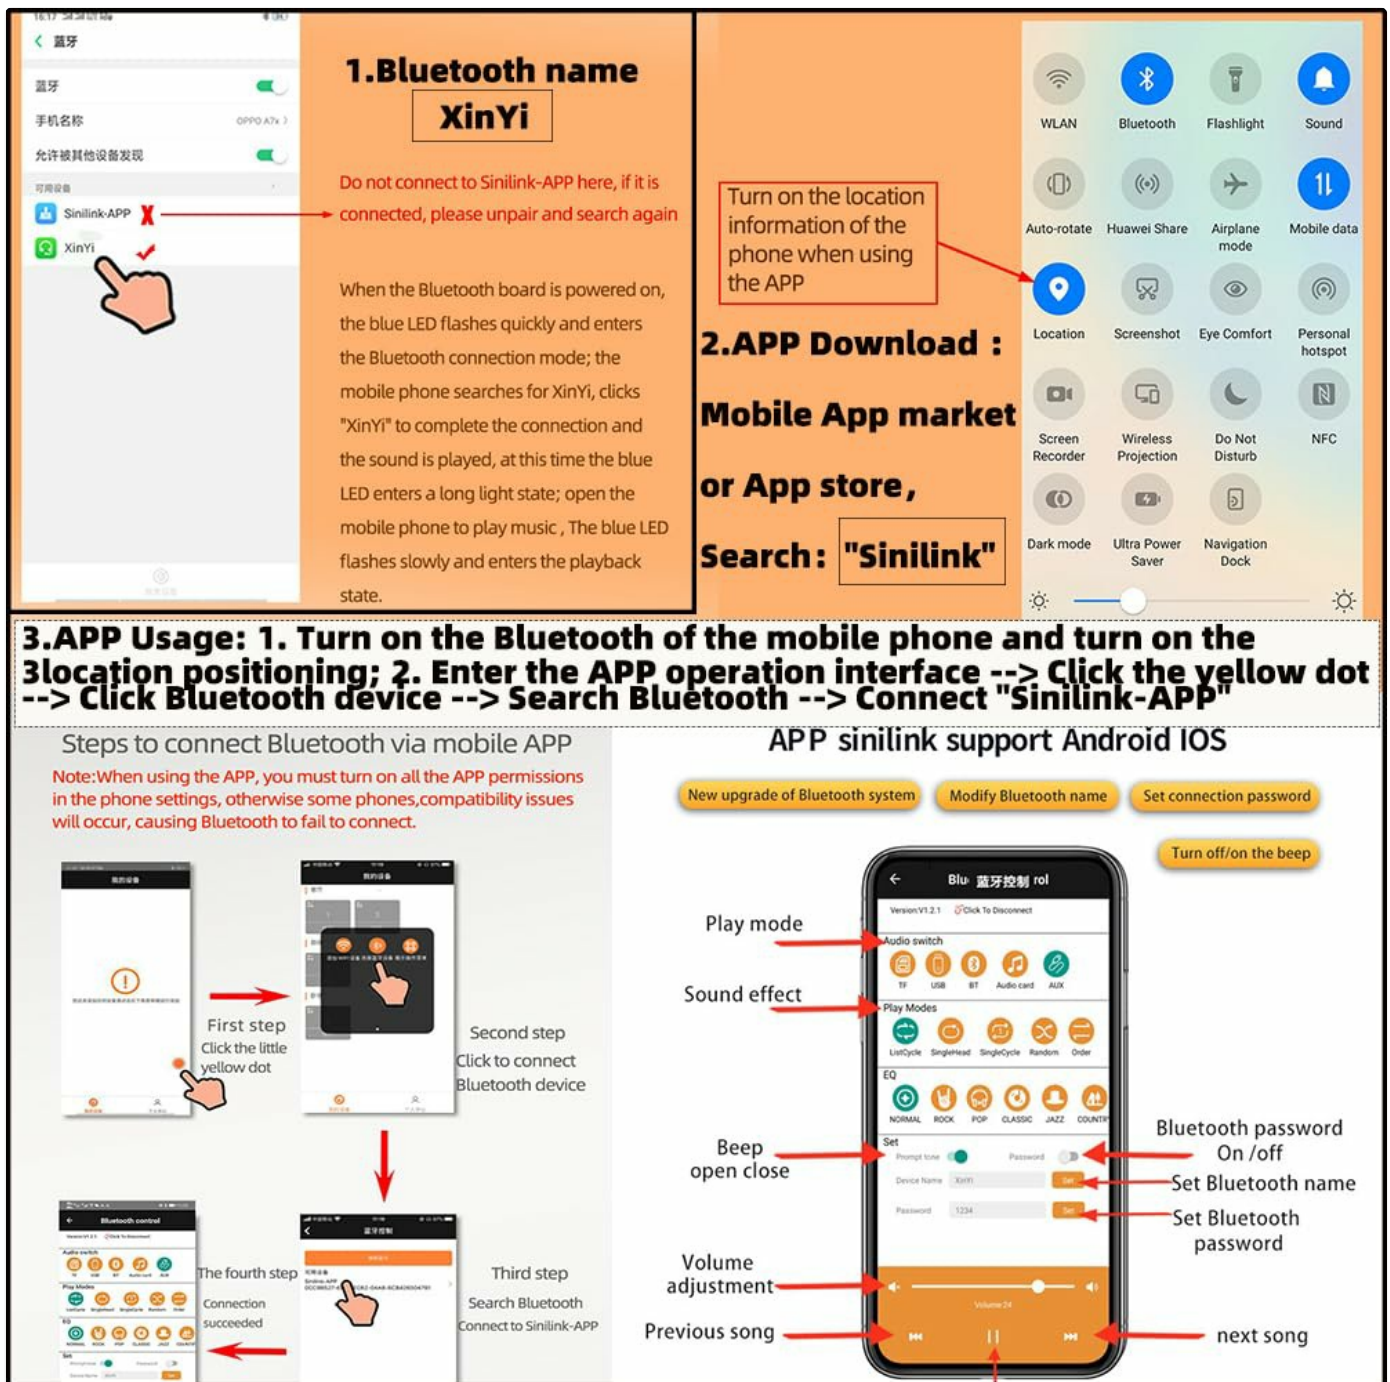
蓝牙

蓝牙

手机名称 OPPO A7x

允许被其他设备发现

可用设备

Sinilink-APP

XinYi

1.Bluetooth name

XinYi

Do not connect to Sinilink-APP here, if it is connected, please unpair and search again

When the Bluetooth board is powered on, the blue LED flashes quickly and enters the Bluetooth connection mode; the mobile phone searches for XinYi, clicks "XinYi" to complete the connection and the sound is played, at this time the blue LED enters a long light state; open the mobile phone to play music , The blue LED flashes slowly and enters the playback state.

Turn on the location information of the phone when using the APP

2.APP Download :

Mobile App market

or App store,

Search: "Sinilink"

WLAN Bluetooth Flashlight Sound

Auto-rotate Huawei Share Airplane mode Mobile data

Location Screenshot Eye Comfort Personal hotspot

Screen Recorder Wireless Projection Do Not Disturb NFC

Dark mode Ultra Power Saver Navigation Dock

3.APP Usage: 1. Turn on the Bluetooth of the mobile phone and turn on the 3location positioning; 2. Enter the APP operation interface --> Click the yellow dot --> Click Bluetooth device --> Search Bluetooth --> Connect "Sinilink-APP"

Steps to connect Bluetooth via mobile APP

Note:When using the APP, you must turn on all the APP permissions in the phone settings, otherwise some phones,compatibility issues will occur, causing Bluetooth to fail to connect.

First step
Click the little yellow dot

Second step
Click to connect Bluetooth device

Third step
Search Bluetooth
Connect to Sinilink-APP

The fourth step
Connection succeeded

APP sinilink support Android IOS

New upgrade of Bluetooth system

Modify Bluetooth name

Set connection password

Turn off/on the beep

Blu 蓝牙控制 rol

Version:V1.2.1 Click To Disconnect

Audio switch

TF USB BT Audio card AUX

Play Modes

ListCycle SingleHead SingleCycle Random Order

EQ

NORMAL ROCK POP CLASSIC JAZZ COUNTRY

Set

Prompt tone Password

Device Name XinYi Set

Password 1234 Set

Volume 24

Play mode

Sound effect

Beep open close

Volume adjustment

Previous song

Bluetooth password On /off

Set Bluetooth name

Set Bluetooth password

next song